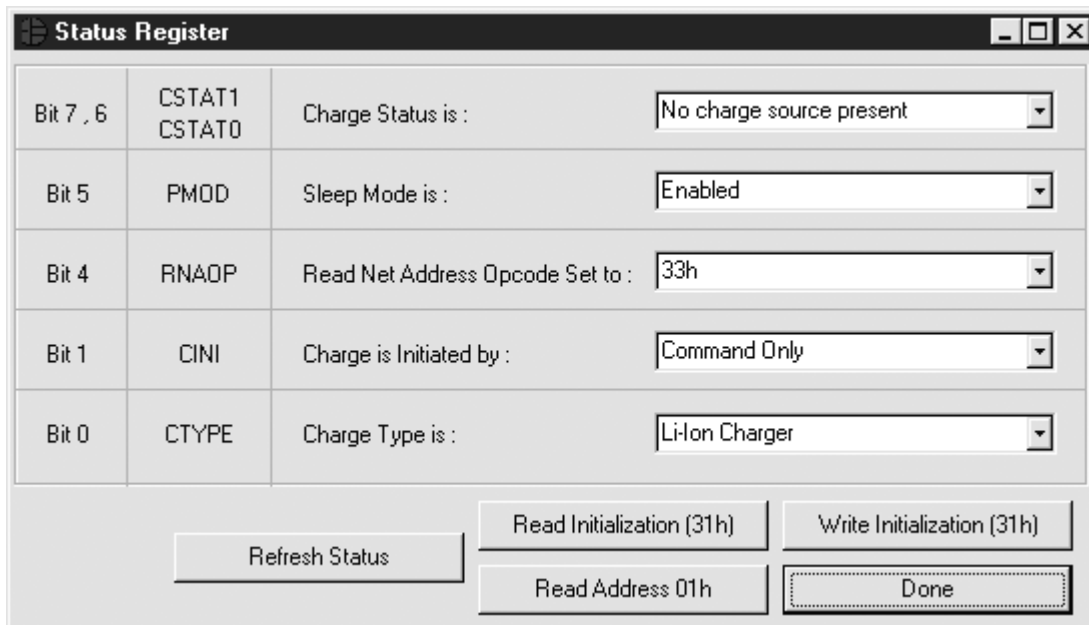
Status Register

| Bit 7 , 6 | CSTAT1 CSTAT0 | Charge Status is : | No charge source present |
|---|---|---|---|
| Bit 5 | PMOD | Sleep Mode is : | Enabled |
| Bit 4 | RNAOP | Read Net Address Opcode Set to : | 33h |
| Bit 1 | CINI | Charge is Initiated by : | Command Only |
| Bit 0 | CTYPE | Charge Type is : | Li-Ion Charger |

Read Initialization (31h)

Write Initialization (31h)

Refresh Status

Read Address 01h

Done